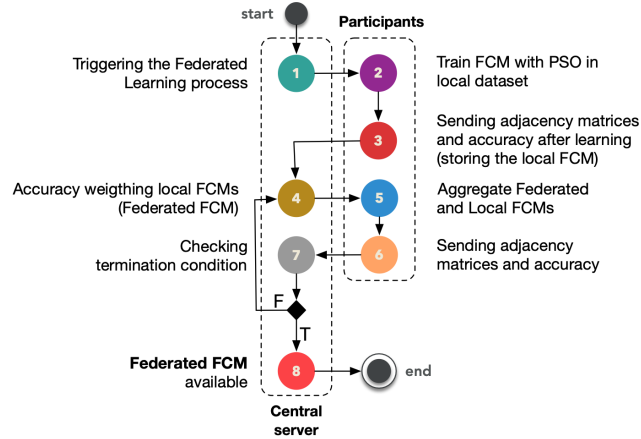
start

Participants

Triggering the Federated Learning process

1

2

Train FCM with PSO in local dataset

3

Sending adjacency matrices and accuracy after learning (storing the local FCM)

Accuracy weigthing local FCMs (Federated FCM)

4

5

Aggregate Federated and Local FCMs

Checking termination condition

7

6

Sending adjacency matrices and accuracy

F

T

Federated FCM available

8

end

Central server